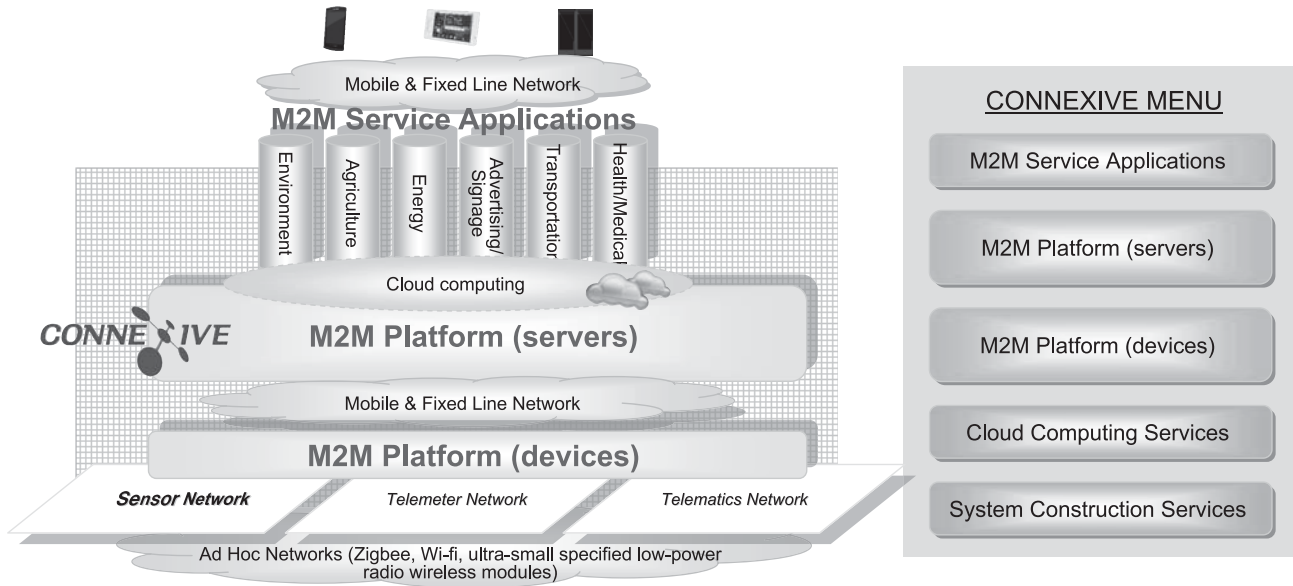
Mobile & Fixed Line Network

M2M Service Applications

Environment

Agriculture

Energy

Advertising/ Signage

Transportation

Health/Medical

Cloud computing

CONNEXIVE

M2M Platform (servers)

Mobile & Fixed Line Network

M2M Platform (devices)

Sensor Network

Telemeter Network

Telematics Network

Ad Hoc Networks (Zigbee, Wi-fi, ultra-small specified low-power radio wireless modules)

CONNEXIVE MENU

M2M Service Applications

M2M Platform (servers)

M2M Platform (devices)

Cloud Computing Services

System Construction Services